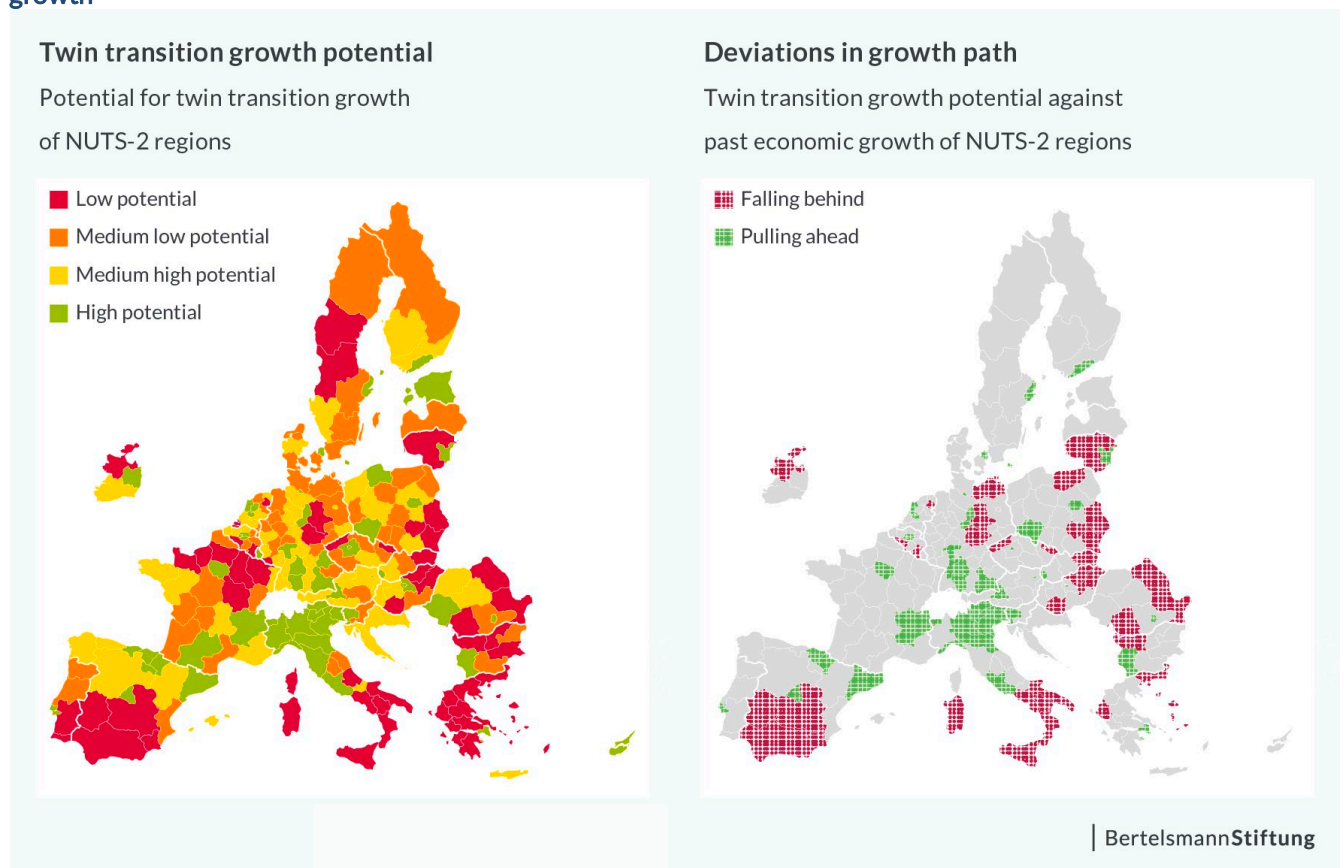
growth

Twin transition growth potential

Potential for twin transition growth of NUTS-2 regions

Low potential
Medium low potential
Medium high potential
High potential

Deviations in growth path

Twin transition growth potential against past economic growth of NUTS-2 regions

Falling behind
Pulling ahead

BertelsmannStiftung